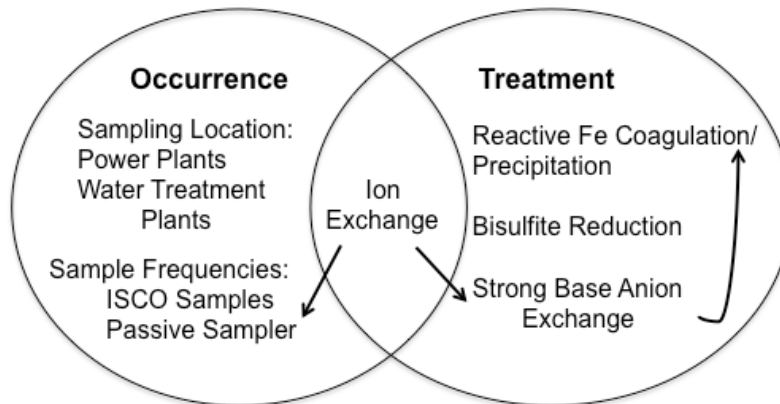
Occurrence

Sampling Location:
Power Plants
Water Treatment Plants

Sample Frequencies:
ISCO Samples
Passive Sampler

Ion Exchange

Treatment

Reactive Fe Coagulation/ Precipitation

Bisulfite Reduction

Strong Base Anion Exchange